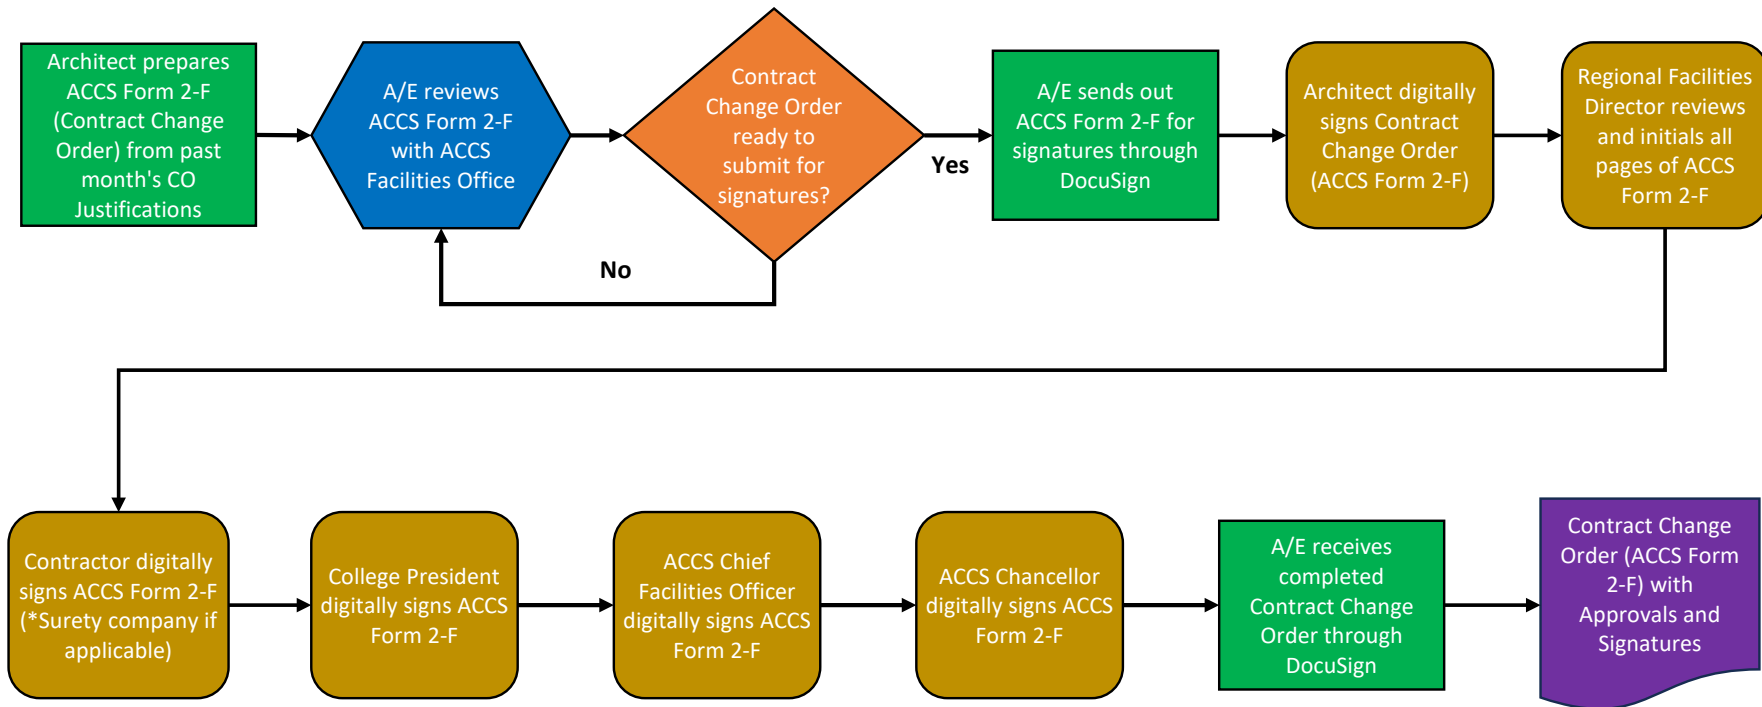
Architect prepares ACCS Form 2-F (Contract Change Order) from past month's CO Justifications

A/E reviews ACCS Form 2-F with ACCS Facilities Office

Contract Change Order ready to submit for signatures?

Yes

No

A/E sends out ACCS Form 2-F for signatures through DocuSign

Architect digitally signs Contract Change Order (ACCS Form 2-F)

Regional Facilities Director reviews and initials all pages of ACCS Form 2-F

Contractor digitally signs ACCS Form 2-F (*Surety company if applicable)

College President digitally signs ACCS Form 2-F

ACCS Chief Facilities Officer digitally signs ACCS Form 2-F

ACCS Chancellor digitally signs ACCS Form 2-F

A/E receives completed Contract Change Order through DocuSign

Contract Change Order (ACCS Form 2-F) with Approvals and Signatures